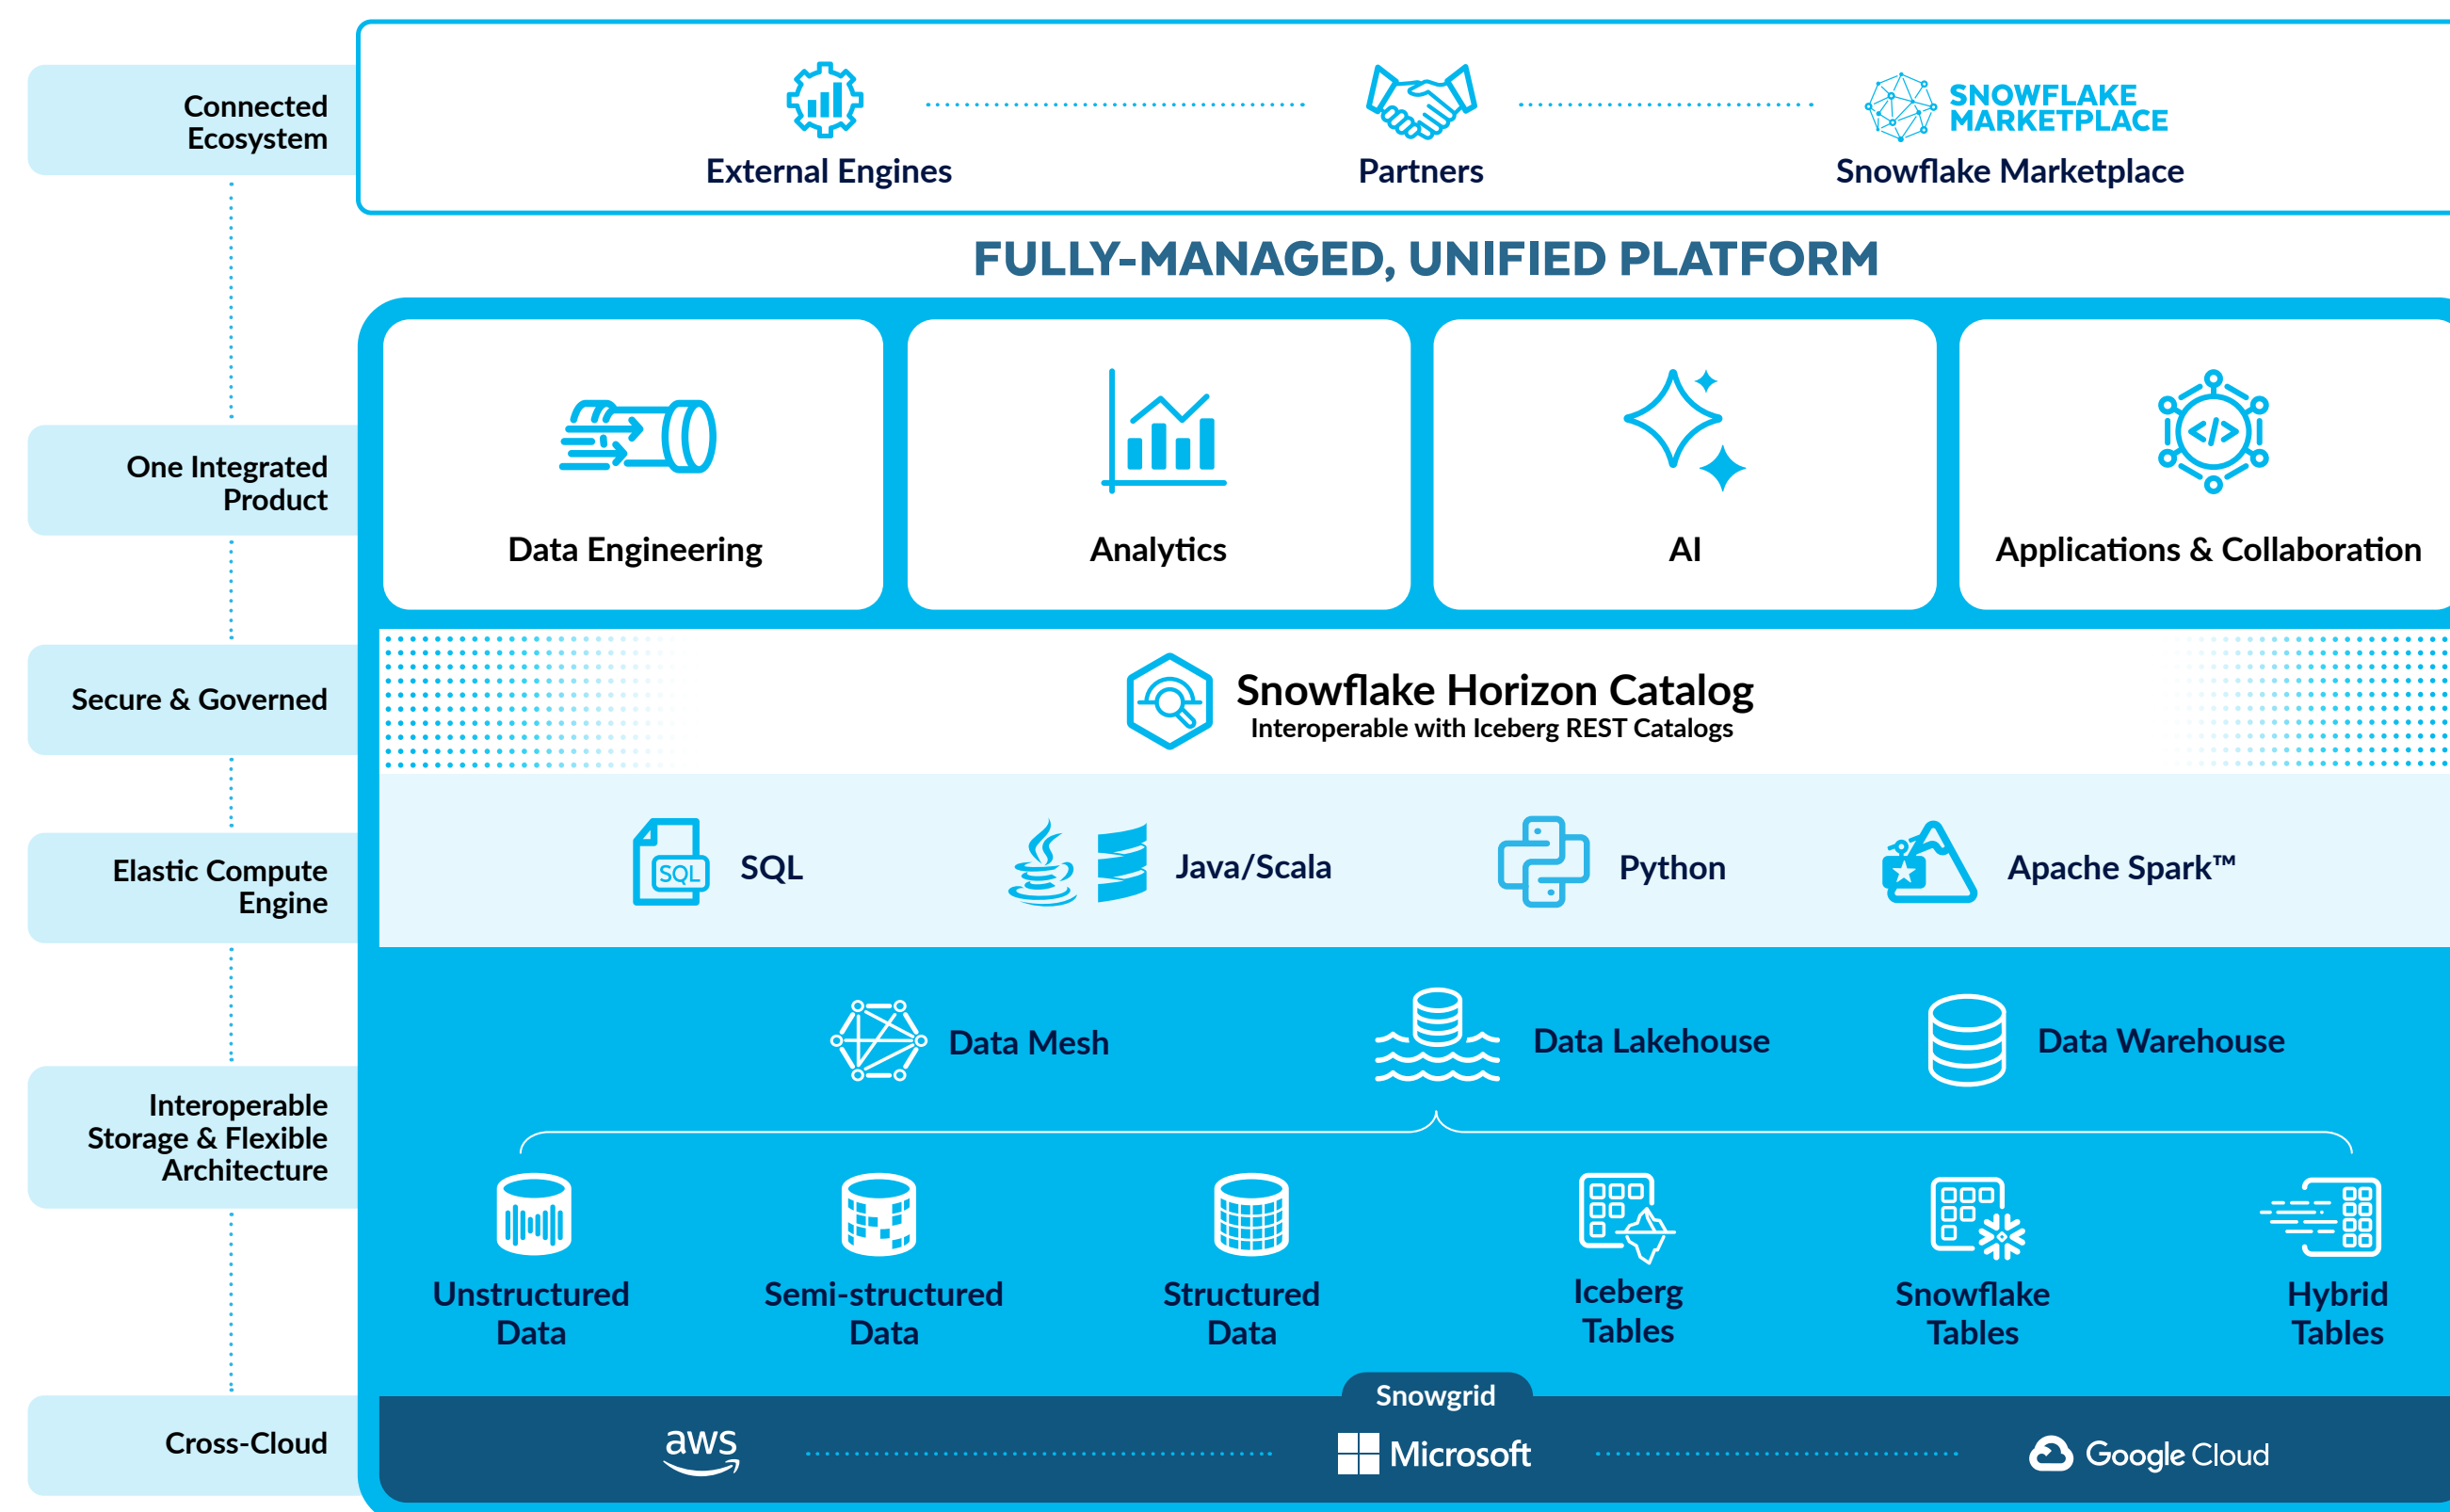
Connected Ecosystem

External Engines

Partners

SNOWFLAKE MARKETPLACE

Snowflake Marketplace

FULLY-MANAGED, UNIFIED PLATFORM

One Integrated Product

Data Engineering

Analytics

AI

Applications & Collaboration

Secure & Governed

Snowflake Horizon Catalog

Interoperable with Iceberg REST Catalogs

Elastic Compute Engine

SQL

SQL

Java/Scala

Python

Apache Spark™

Data Mesh

Data Lakehouse

Data Warehouse

Interoperable Storage & Flexible Architecture

Unstructured Data

Semi-structured Data

Structured Data

Iceberg Tables

Snowflake Tables

Hybrid Tables

Snowgrid

Cross-Cloud

aws

Microsoft

Google Cloud